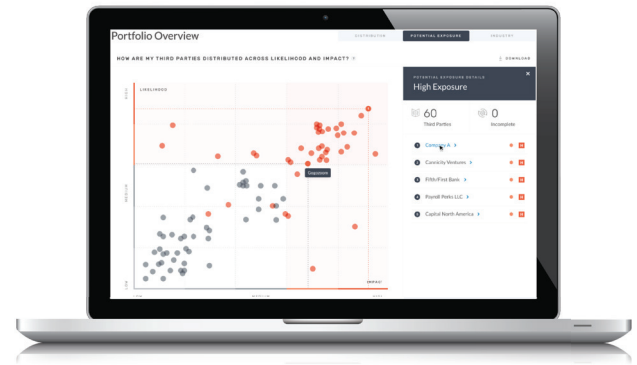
Portfolio Overview

DISTRIBUTION POTENTIAL EXPOSURE INDUSTRY

HOW ARE MY THIRD PARTIES DISTRIBUTED ACROSS LIKELIHOOD AND IMPACT? >

DOWNLOAD

LIKELIHOOD

HIGH

MEDIUM

LOW

IMPACT

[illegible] MEDIUM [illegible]

Grayscorp

POTENTIAL EXPOSURE DETAILS

High Exposure

60
Third Parties

0
Incomplete

1 Company A >

2 Cannicity Ventures >

3 Fifth/First Bank >

4 Payroll Perks LLC >

5 Capital North America >